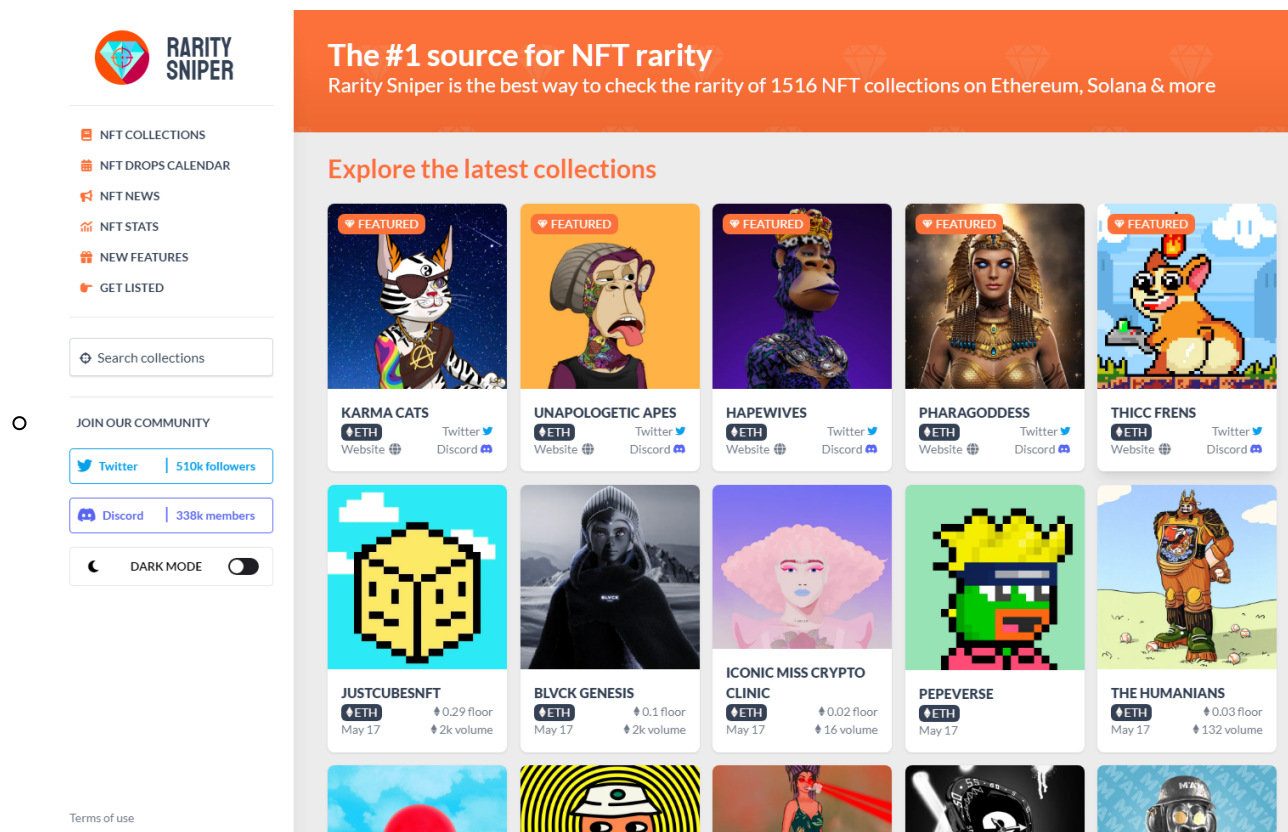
RARITY SNIPER

NFT COLLECTIONS
NFT DROPS CALENDAR
NFT NEWS
NFT STATS
NEW FEATURES
GET LISTED

Search collections

JOIN OUR COMMUNITY

Twitter | 510k followers

Discord | 338k members

DARK MODE

Terms of use

The #1 source for NFT rarity
Rarity Sniper is the best way to check the rarity of 1516 NFT collections on Ethereum, Solana & more

Explore the latest collections

FEATURED
KARMA CATS
ETH Twitter
Website Discord

FEATURED
UNAPOLOGETIC APES
ETH Twitter
Website Discord

FEATURED
HAPEWIVES
ETH Twitter
Website Discord

FEATURED
PHARAGODDESS
ETH Twitter
Website Discord

FEATURED
THICC FRENS
ETH Twitter
Website Discord

JUSTCUBESNFT
ETH 0.29 floor
May 17 2k volume

BLVCK GENESIS
ETH 0.1 floor
May 17 2k volume

ICONIC MISS CRYPTO CLINIC
ETH 0.02 floor
May 17 16 volume

PEPEVERSE
ETH
May 17

THE HUMANIANS
ETH 0.03 floor
May 17 132 volume